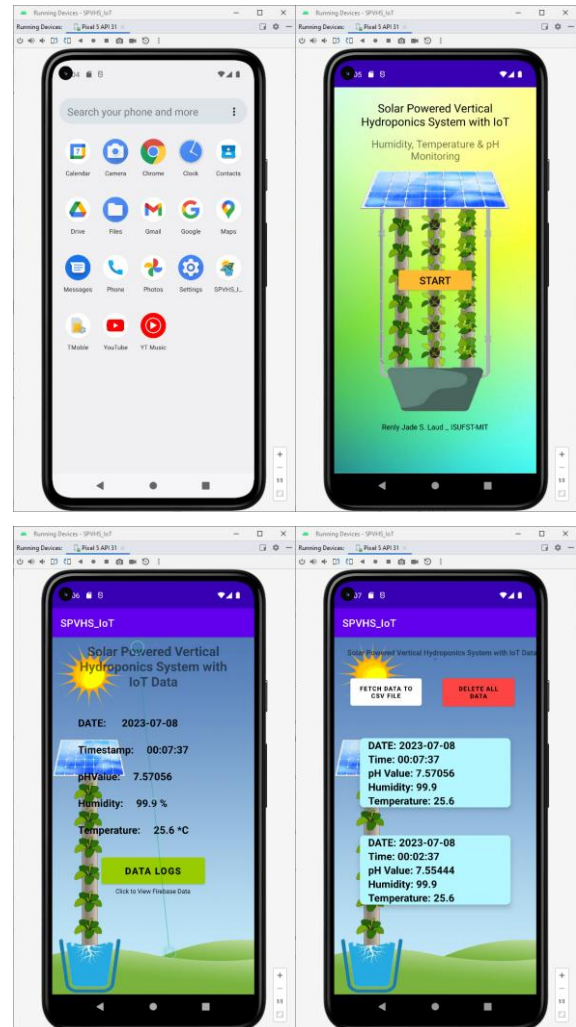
Running Devices - SPVHS_IoT
Running Devices: Pixel 5 API 31

Search your phone and more

Calendar Camera Chrome Clock Contacts
Drive Files Gmail Google Maps
Messages Phone Photos Settings SPVHS_I...
TMobile YouTube YT Music

Running Devices - SPVHS_IoT
Running Devices: Pixel 5 API 31

Solar Powered Vertical Hydroponics System with IoT

Humidity, Temperature & pH Monitoring

START

Renly Jade S. Laud _ ISUFST-MIT

Running Devices - SPVHS_IoT
Running Devices: Pixel 5 API 31

SPVHS_IoT

Solar Powered Vertical Hydroponics System with IoT Data

DATE: 2023-07-08

Timestamp: 00:07:37

pHValue: 7.57056

Humidity: 99.9 %

Temperature: 25.6 °C

DATA LOGS

Click to View Firebase Data

Running Devices - SPVHS_IoT
Running Devices: Pixel 5 API 31

SPVHS_IoT

Solar Powered Vertical Hydroponics System with IoT Data

FETCH DATA TO CSV FILE

DELETE ALL DATA

DATE: 2023-07-08
Time: 00:07:37
pH Value: 7.57056
Humidity: 99.9
Temperature: 25.6

DATE: 2023-07-08
Time: 00:02:37
pH Value: 7.55444
Humidity: 99.9
Temperature: 25.6